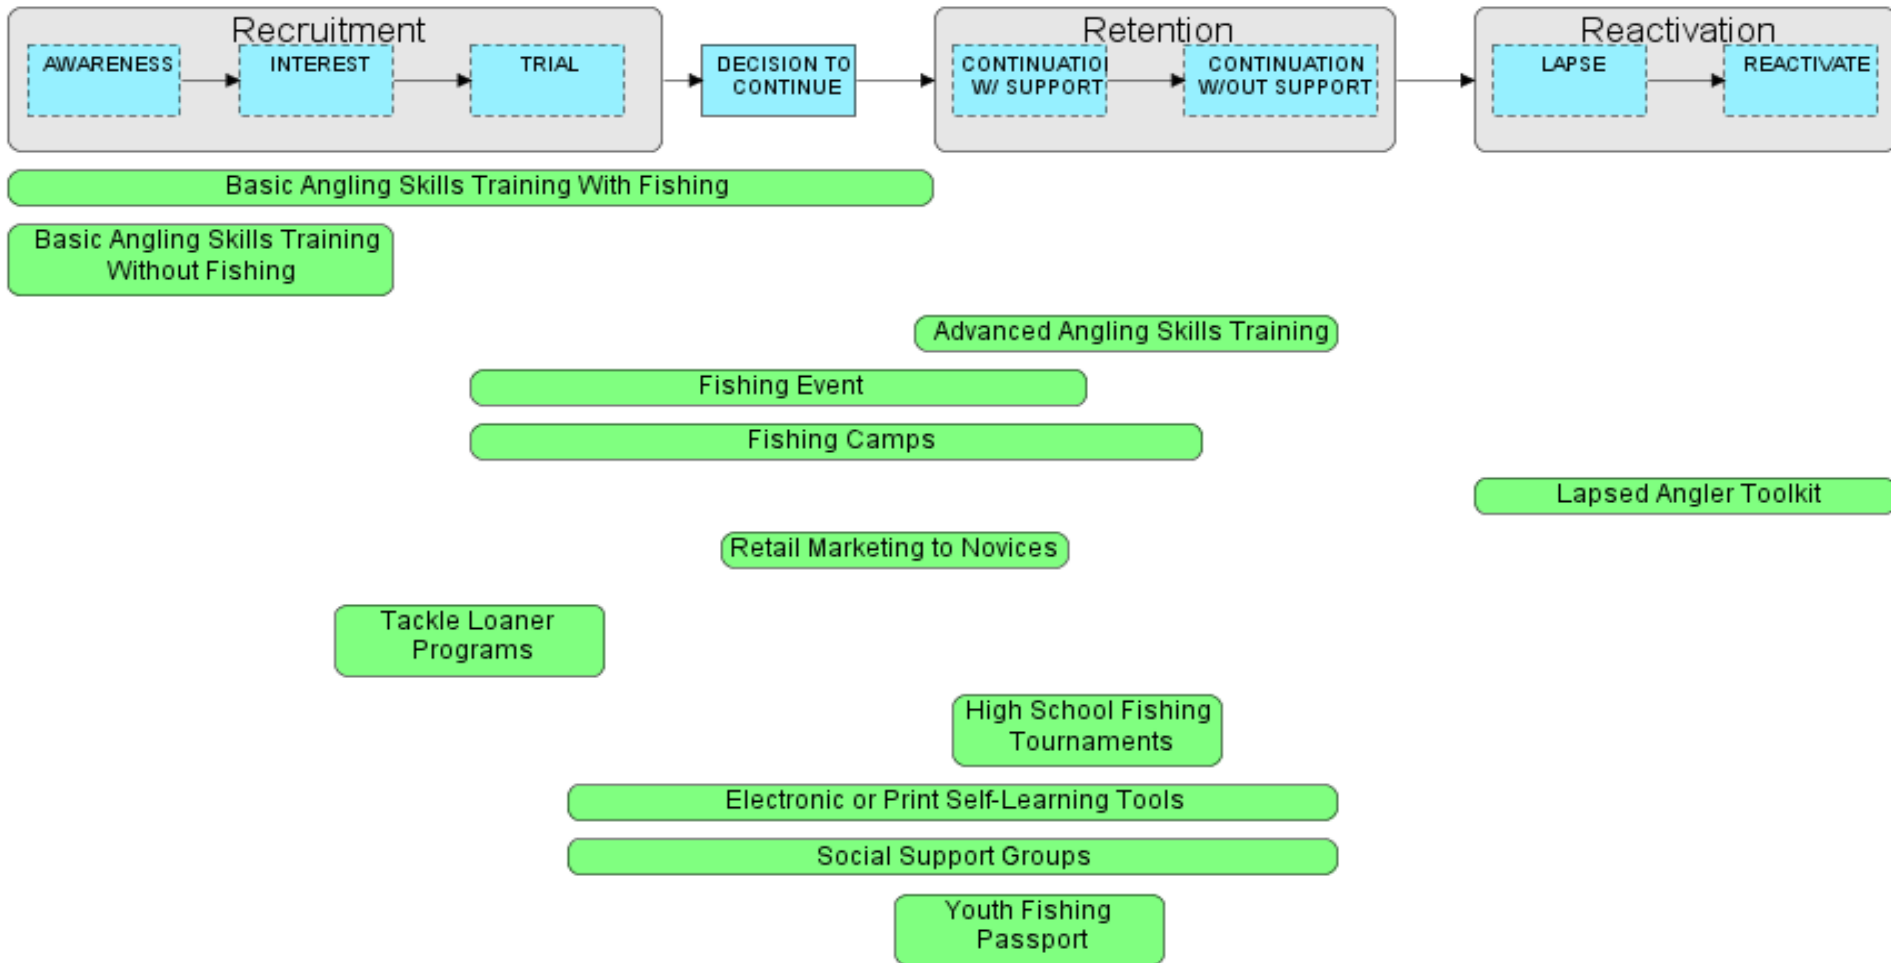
Recruitment

AWARENESS

INTEREST

TRIAL

DECISION TO CONTINUE

Retention

CONTINUATIOI W/ SUPPORT

CONTINUATION W/OUT SUPPORT

Reactivation

LAPSE

REACTIVATE

Basic Angling Skills Training With Fishing

Basic Angling Skills Training Without Fishing

Advanced Angling Skills Training

Fishing Event

Fishing Camps

Lapsed Angler Toolkit

Retail Marketing to Novices

Tackle Loaner Programs

High School Fishing Tournaments

Electronic or Print Self-Learning Tools

Social Support Groups

Youth Fishing Passport